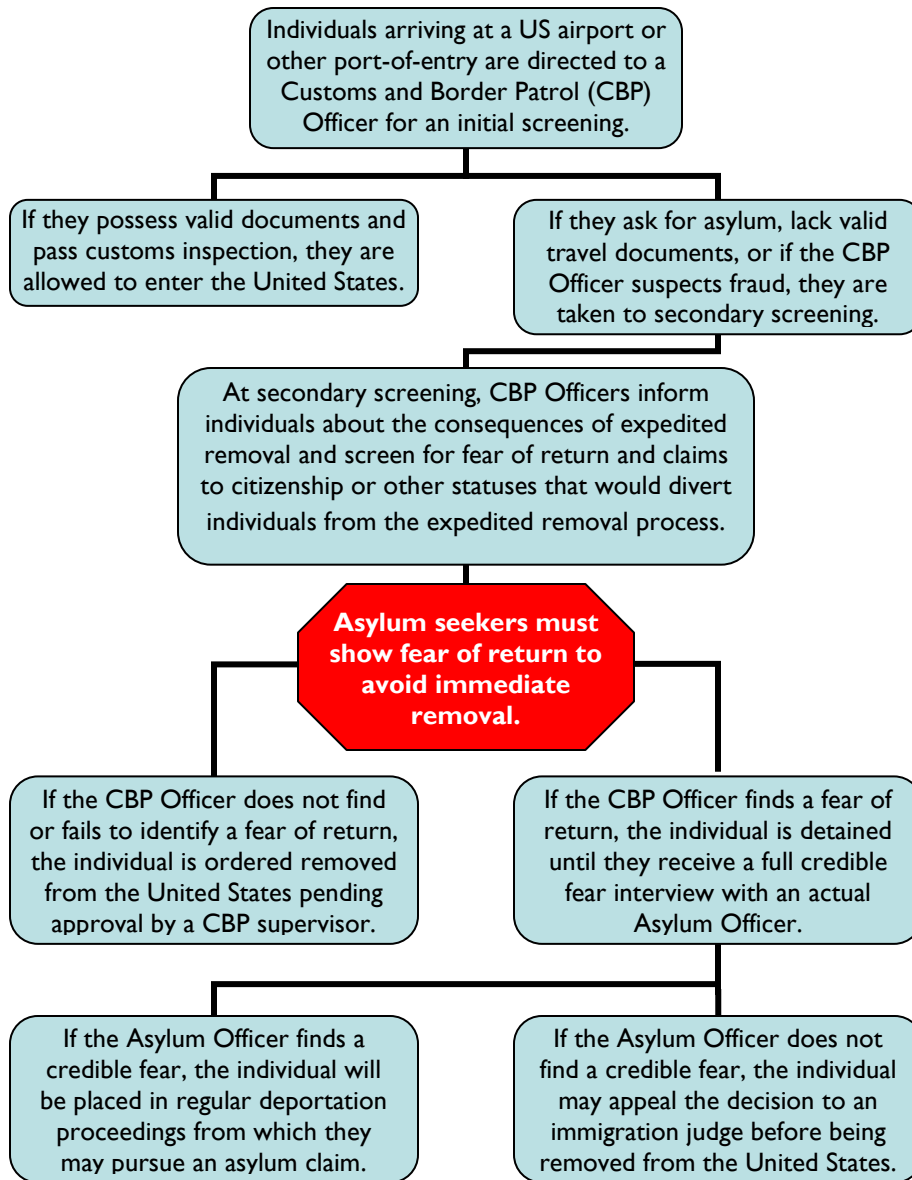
Individuals arriving at a US airport or other port-of-entry are directed to a Customs and Border Patrol (CBP) Officer for an initial screening.

If they possess valid documents and pass customs inspection, they are allowed to enter the United States.

If they ask for asylum, lack valid travel documents, or if the CBP Officer suspects fraud, they are taken to secondary screening.

At secondary screening, CBP Officers inform individuals about the consequences of expedited removal and screen for fear of return and claims to citizenship or other statuses that would divert individuals from the expedited removal process.

Asylum seekers must show fear of return to avoid immediate removal.

If the CBP Officer does not find or fails to identify a fear of return, the individual is ordered removed from the United States pending approval by a CBP supervisor.

If the CBP Officer finds a fear of return, the individual is detained until they receive a full credible fear interview with an actual Asylum Officer.

If the Asylum Officer finds a credible fear, the individual will be placed in regular deportation proceedings from which they may pursue an asylum claim.

If the Asylum Officer does not find a credible fear, the individual may appeal the decision to an immigration judge before being removed from the United States.